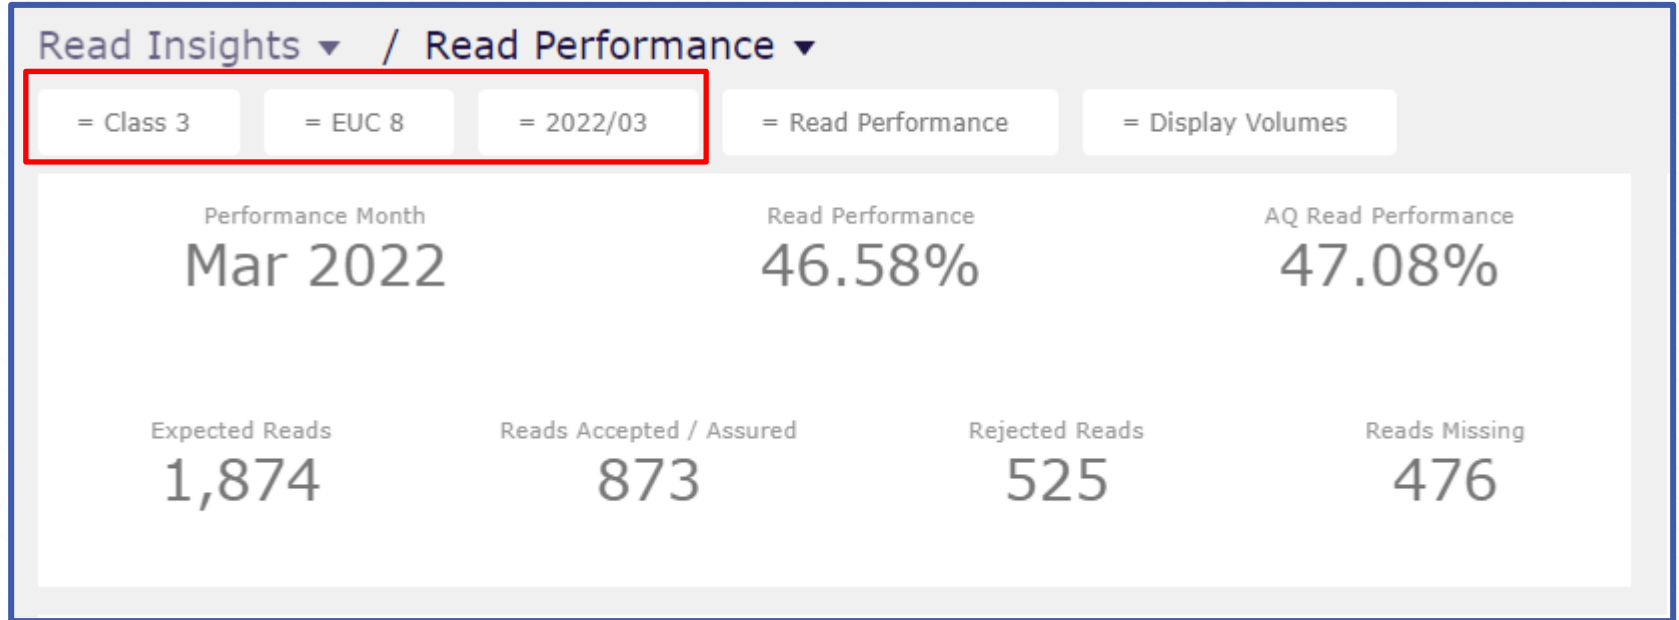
Read Insights ▾ / Read Performance ▾

= Class 3

= EUC 8

= 2022/03

= Read Performance

= Display Volumes

Performance Month
Mar 2022

Read Performance
46.58%

AQ Read Performance
47.08%

Expected Reads
1,874

Reads Accepted / Assured
873

Rejected Reads
525

Reads Missing
476